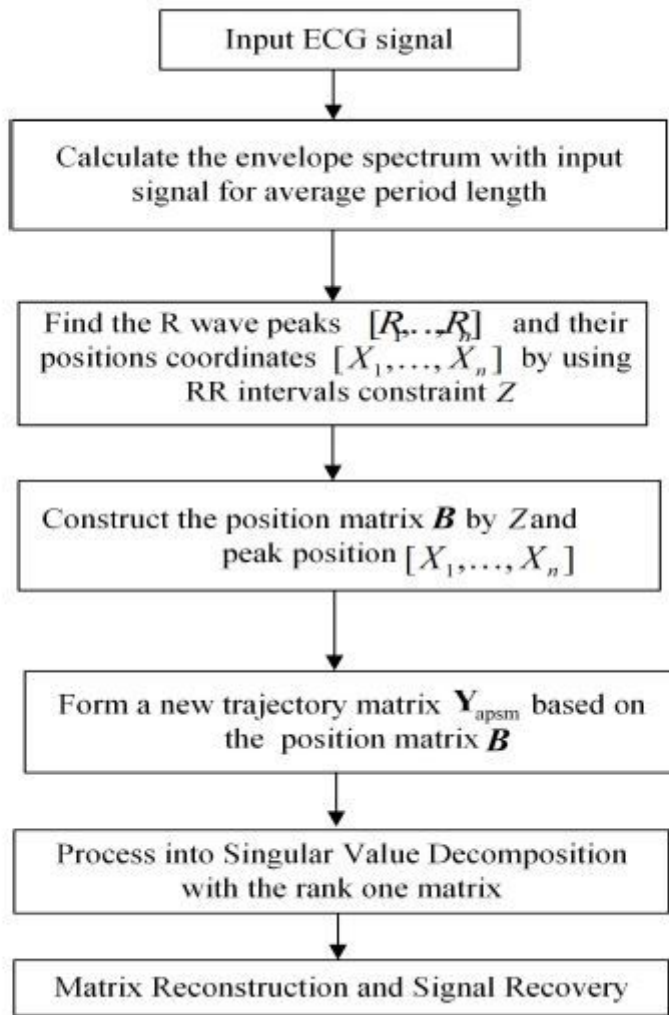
Input ECG signal

Calculate the envelope spectrum with input signal for average period length

Find the R wave peaks $[R_1,\ldots,R_n]$ and their positions coordinates $[X_1,\ldots,X_n]$ by using RR intervals constraint $Z$

Construct the position matrix $\boldsymbol{B}$ by $Z$ and peak position $[X_1,\ldots,X_n]$

Form a new trajectory matrix $\mathbf{Y}_{apsm}$ based on the position matrix $\boldsymbol{B}$

Process into Singular Value Decomposition with the rank one matrix

Matrix Reconstruction and Signal Recovery